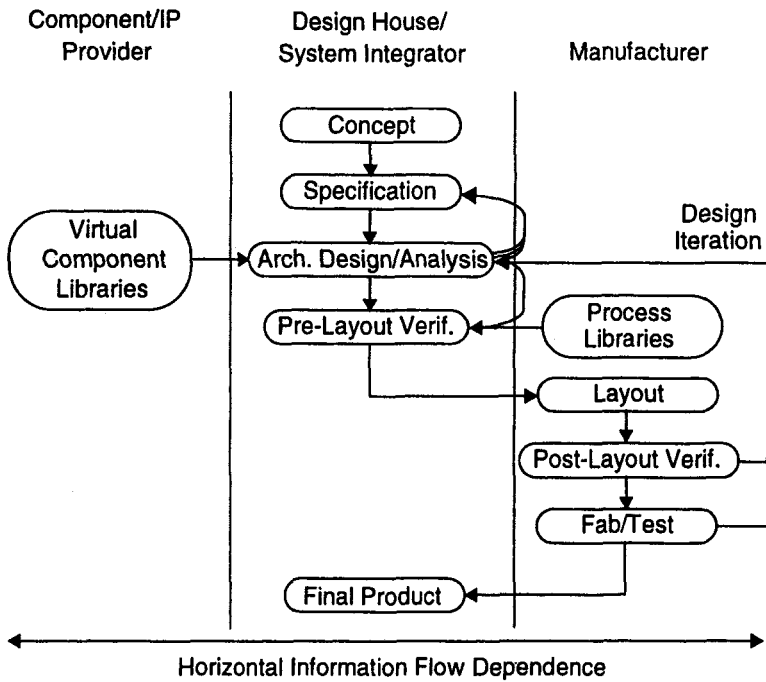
Component/IP Provider

Design House/ System Integrator

Manufacturer

Concept

Specification

Design Iteration

Virtual Component Libraries

Arch. Design/Analysis

Pre-Layout Verif.

Process Libraries

Layout

Post-Layout Verif.

Fab/Test

Final Product

Horizontal Information Flow Dependence